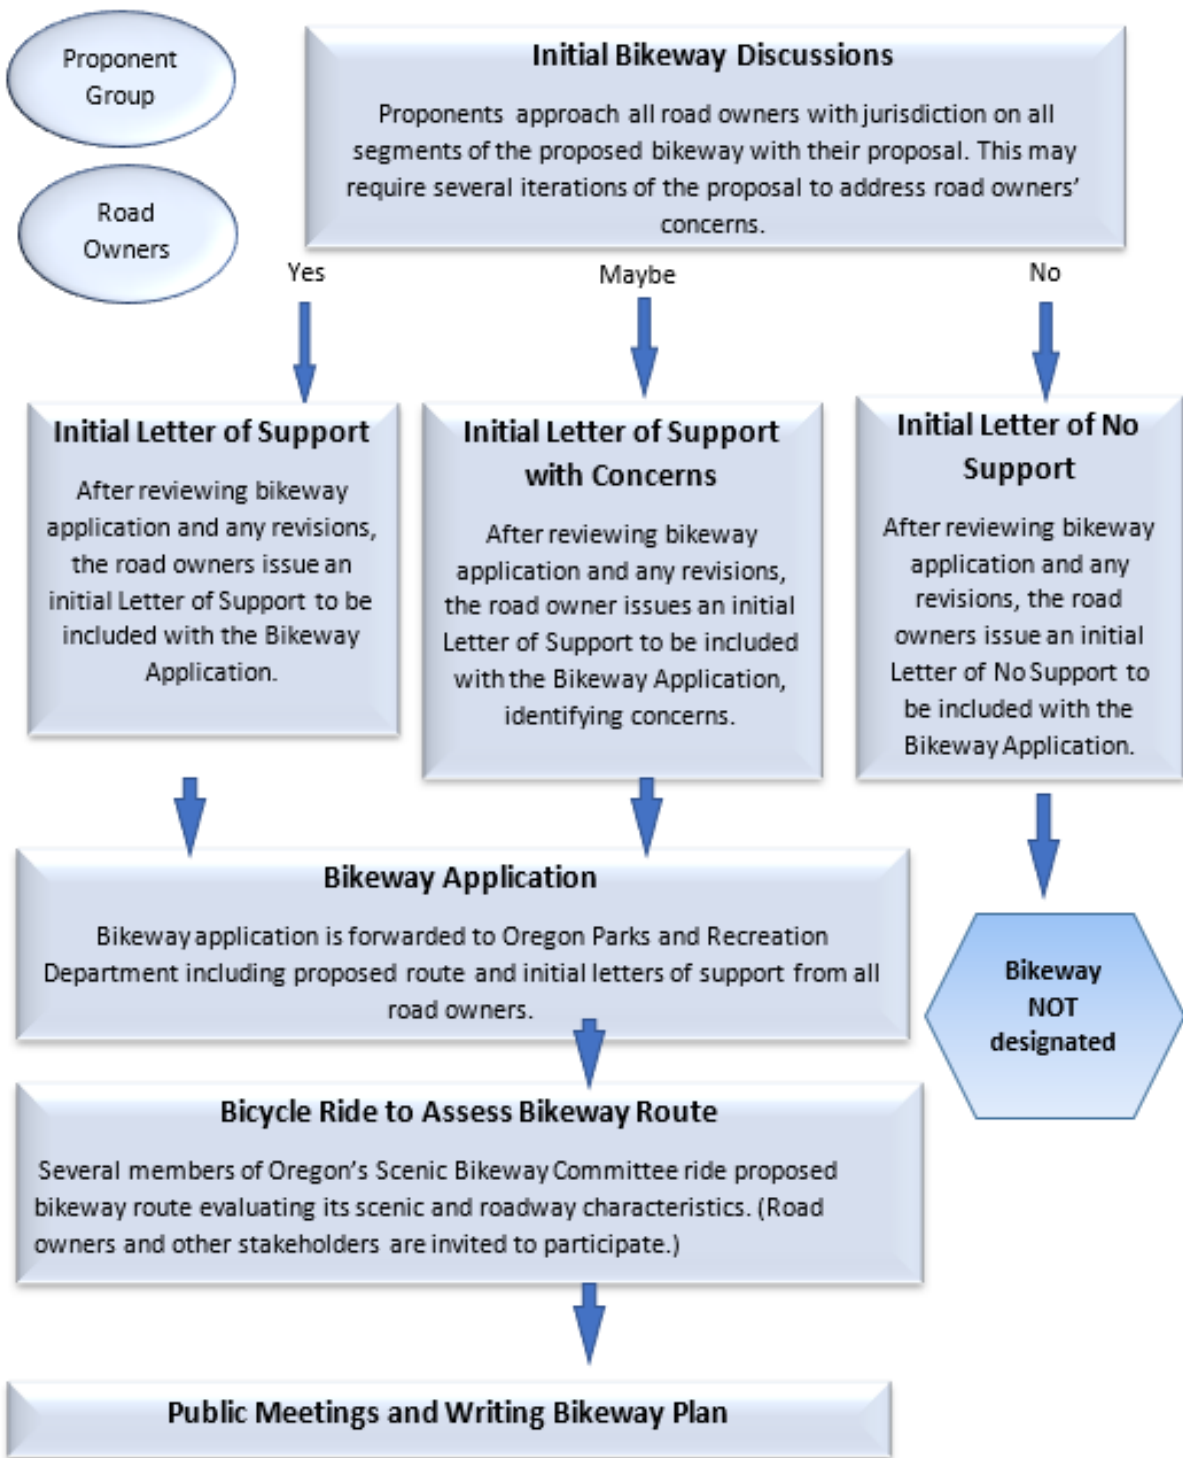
Proponent Group

Road Owners

Initial Bikeway Discussions

Proponents approach all road owners with jurisdiction on all segments of the proposed bikeway with their proposal. This may require several iterations of the proposal to address road owners' concerns.

Yes

Maybe

No

Initial Letter of Support

After reviewing bikeway application and any revisions, the road owners issue an initial Letter of Support to be included with the Bikeway Application.

Initial Letter of Support with Concerns

After reviewing bikeway application and any revisions, the road owner issues an initial Letter of Support to be included with the Bikeway Application, identifying concerns.

Initial Letter of No Support

After reviewing bikeway application and any revisions, the road owners issue an initial Letter of No Support to be included with the Bikeway Application.

Bikeway Application

Bikeway application is forwarded to Oregon Parks and Recreation Department including proposed route and initial letters of support from all road owners.

Bikeway NOT designated

Bicycle Ride to Assess Bikeway Route

Several members of Oregon's Scenic Bikeway Committee ride proposed bikeway route evaluating its scenic and roadway characteristics. (Road owners and other stakeholders are invited to participate.)

Public Meetings and Writing Bikeway Plan